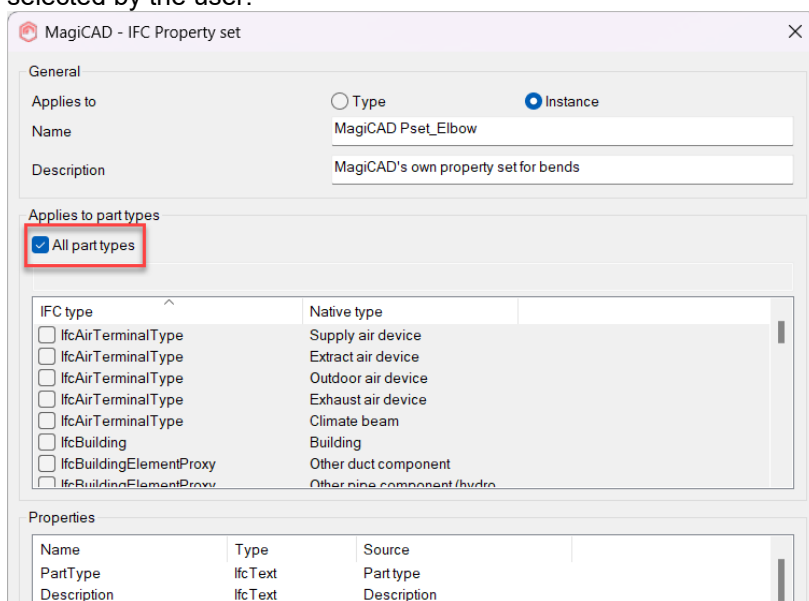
selected by the user.

MagiCAD - IFC Property set

General

Applies to
Type
Instance

Name
MagiCAD Pset_Elbow

Description
MagiCAD's own property set for bends

Applies to part types

All part types

| IFC type | Native type |
|---|---|
| IfcAirTerminalType | Supply air device |
| IfcAirTerminalType | Extract air device |
| IfcAirTerminalType | Outdoor air device |
| IfcAirTerminalType | Exhaust air device |
| IfcAirTerminalType | Climate beam |
| IfcBuilding | Building |
| IfcBuildingElementProxy | Other duct component |
| IfcBuildingElementProxy | Other pipe component (hydro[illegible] |

Properties

| Name | Type | Source |
|---|---|---|
| PartType | IfcText | Part type |
| Description | IfcText | Description |